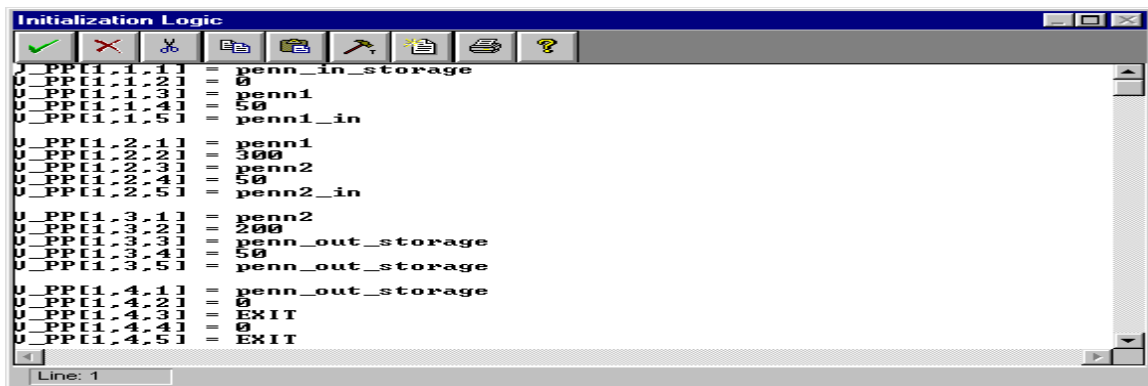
Initialization Logic

V_PP[1,1,1] = penn_in_storage
V_PP[1,1,2] = 0
V_PP[1,1,3] = penn1
V_PP[1,1,4] = 50
V_PP[1,1,5] = penn1_in

V_PP[1,2,1] = penn1
V_PP[1,2,2] = 300
V_PP[1,2,3] = penn2
V_PP[1,2,4] = 50
V_PP[1,2,5] = penn2_in

V_PP[1,3,1] = penn2
V_PP[1,3,2] = 200
V_PP[1,3,3] = penn_out_storage
V_PP[1,3,4] = 50
V_PP[1,3,5] = penn_out_storage

V_PP[1,4,1] = penn_out_storage
V_PP[1,4,2] = 0
V_PP[1,4,3] = EXIT
V_PP[1,4,4] = 0
V_PP[1,4,5] = EXIT

Line: 1